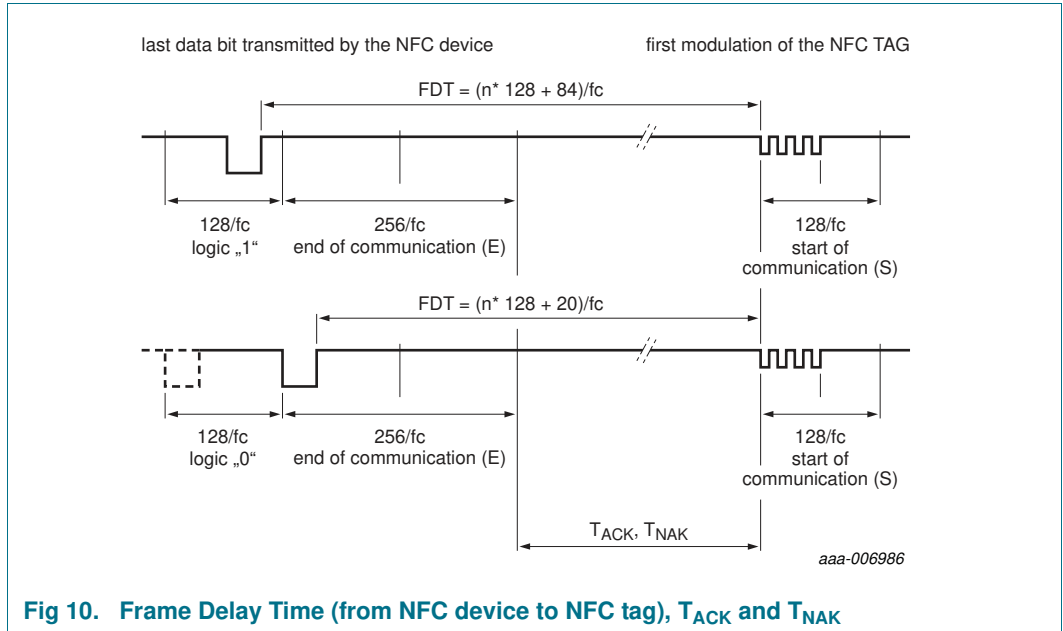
last data bit transmitted by the NFC device

first modulation of the NFC TAG

FDT = (n* 128 + 84)/fc

128/fc
logic „1“

256/fc
end of communication (E)

128/fc
start of
communication (S)

FDT = (n* 128 + 20)/fc

128/fc
logic „0“

256/fc
end of communication (E)

128/fc
start of
communication (S)

$T_{ACK}$, $T_{NAK}$

aaa-006986

Fig 10. Frame Delay Time (from NFC device to NFC tag), $T_{ACK}$ and $T_{NAK}$